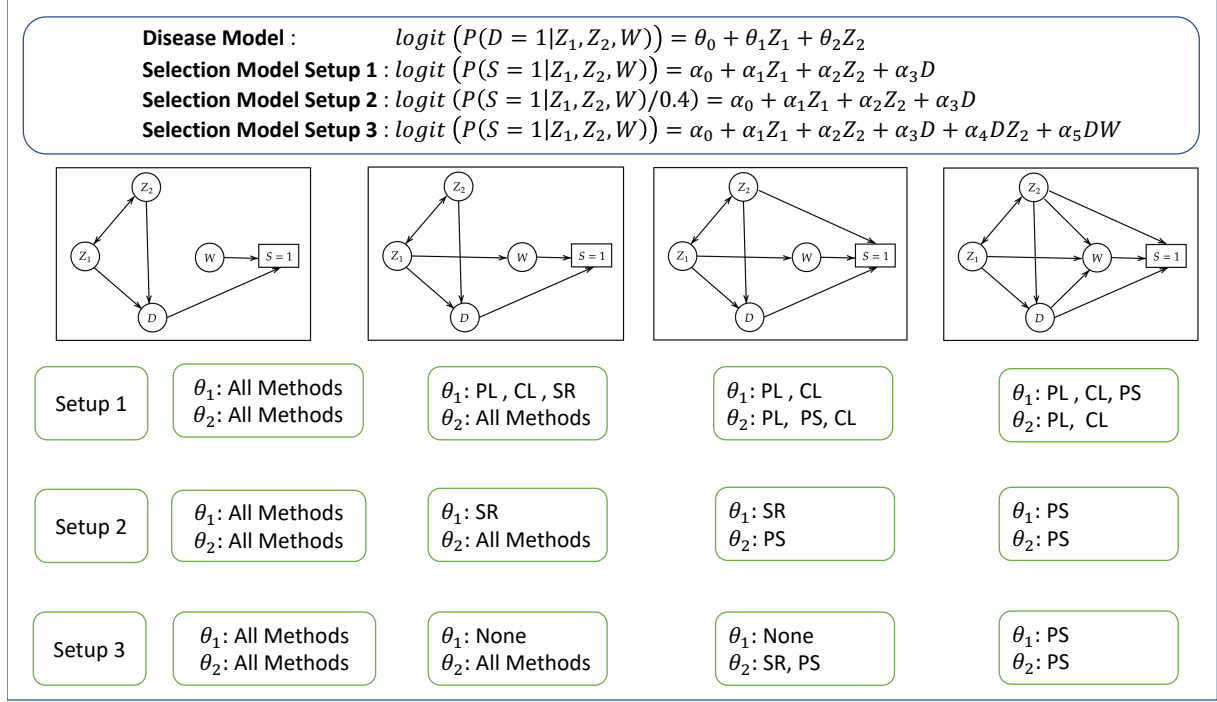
**Disease Model** : $logit\left(P(D=1|Z_1,Z_2,W)\right)=\theta_0+\theta_1Z_1+\theta_2Z_2$
**Selection Model Setup 1** : $logit\left(P(S=1|Z_1,Z_2,W)\right)=\alpha_0+\alpha_1Z_1+\alpha_2Z_2+\alpha_3D$
**Selection Model Setup 2** : $logit\left(P(S=1|Z_1,Z_2,W)/0.4\right)=\alpha_0+\alpha_1Z_1+\alpha_2Z_2+\alpha_3D$
**Selection Model Setup 3** : $logit\left(P(S=1|Z_1,Z_2,W)\right)=\alpha_0+\alpha_1Z_1+\alpha_2Z_2+\alpha_3D+\alpha_4DZ_2+\alpha_5DW$

$Z_2$ $Z_1$ $W$ $S=1$ $D$

$Z_2$ $Z_1$ $W$ $S=1$ $D$

$Z_2$ $Z_1$ $W$ $S=1$ $D$

$Z_2$ $Z_1$ $W$ $S=1$ $D$

Setup 1

$\theta_1$: All Methods
$\theta_2$: All Methods

$\theta_1$: PL , CL , SR
$\theta_2$: All Methods

$\theta_1$: PL , CL
$\theta_2$: PL, PS, CL

$\theta_1$: PL , CL, PS
$\theta_2$: PL, CL

Setup 2

$\theta_1$: All Methods
$\theta_2$: All Methods

$\theta_1$: SR
$\theta_2$: All Methods

$\theta_1$: SR
$\theta_2$: PS

$\theta_1$: PS
$\theta_2$: PS

Setup 3

$\theta_1$: All Methods
$\theta_2$: All Methods

$\theta_1$: None
$\theta_2$: All Methods

$\theta_1$: None
$\theta_2$: SR, PS

$\theta_1$: PS
$\theta_2$: PS